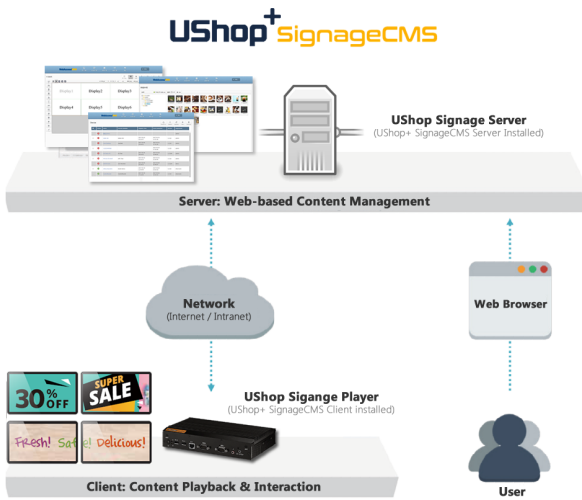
UShop+ SignageCMS

UShop Signage Server
(UShop+ SignageCMS Server Installed)

Server: Web-based Content Management

Network
(Internet / Intranet)

Web Browser

30% OFF

SUPER SALE

Fresh! Safe! Delicious!

UShop Sigange Player
(UShop+ SignageCMS Client installed)

Client: Content Playback & Interaction

User